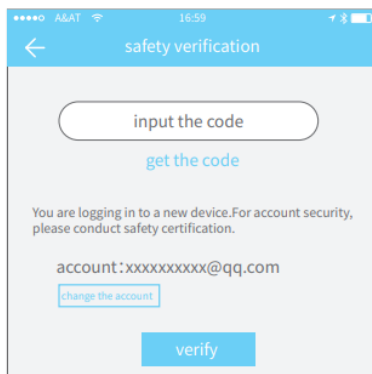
A&AT 16:59

safety verification

input the code

get the code

You are logging in to a new device.For account security, please conduct safety certification.

account:xxxxxxxxxx@qq.com

change the account

verify